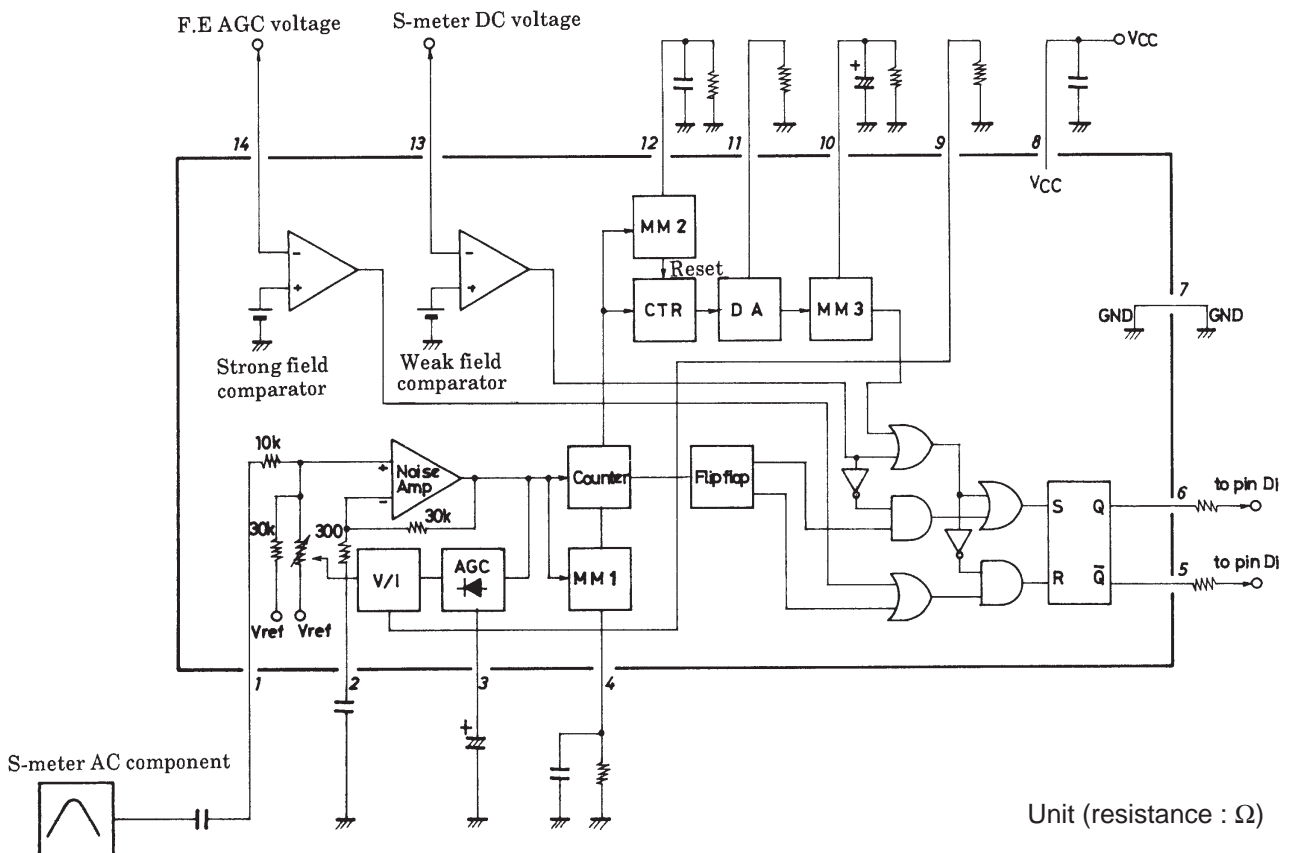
F.E AGC voltage

S-meter DC voltage

VCC

14

13

12

11

10

9

8

VCC

MM 2

Reset

CTR

D A

MM 3

7

GND

GND

Strong field comparator

Weak field comparator

10k

Noise Amp

Counter

Flip flop

S

Q

6

to pin Di

30k

300

30k

V/I

AGC

MM 1

R

$\bar{Q}$

5

to pin Di

Vref

Vref

1

2

3

4

S-meter AC component

Unit (resistance : Ω)